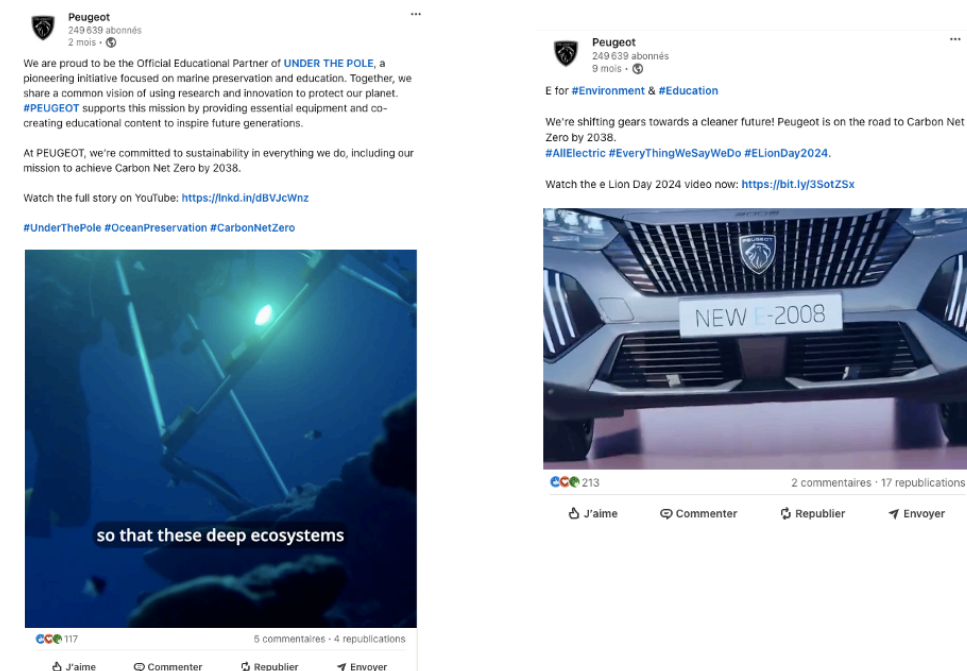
Peugeot
249 639 abonnés
2 mois •

We are proud to be the Official Educational Partner of UNDER THE POLE, a pioneering initiative focused on marine preservation and education. Together, we share a common vision of using research and innovation to protect our planet. #PEUGEOT supports this mission by providing essential equipment and co-creating educational content to inspire future generations.

At PEUGEOT, we're committed to sustainability in everything we do, including our mission to achieve Carbon Net Zero by 2038.

Watch the full story on YouTube: https://lnkd.in/dBVJcWnz

#UnderThePole #OceanPreservation #CarbonNetZero

so that these deep ecosystems

117
5 commentaires • 4 republications

J'aime Commenter Republier Envoyer

Peugeot
249 639 abonnés
9 mois •

E for #Environment & #Education

We're shifting gears towards a cleaner future! Peugeot is on the road to Carbon Net Zero by 2038.
#AllElectric #EveryThingWeSayWeDo #ELionDay2024.

Watch the e Lion Day 2024 video now: https://bit.ly/3SotZSx

PEUGEOT
NEW E-2008

213
2 commentaires • 17 republications

J'aime Commenter Republier Envoyer